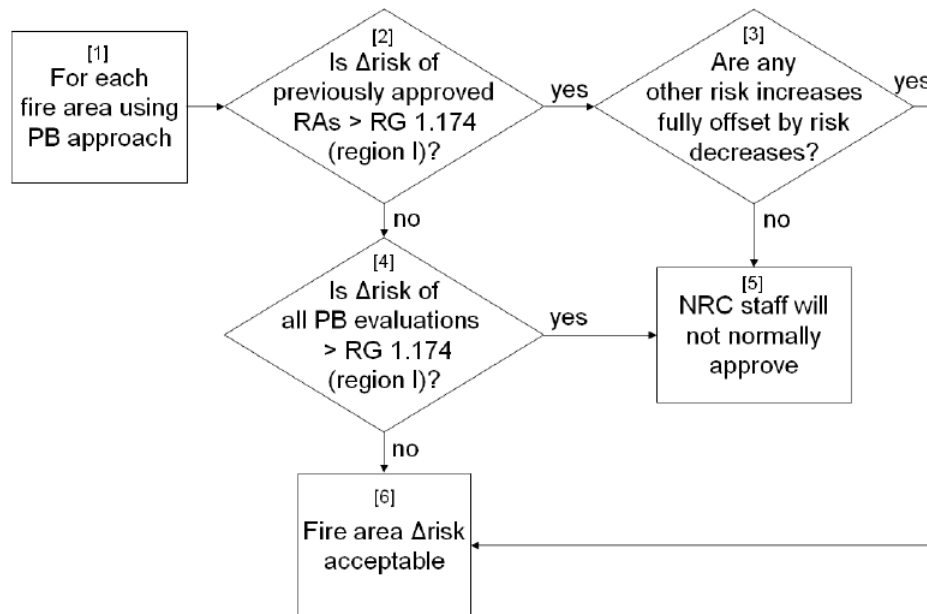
[1]
For each fire area using PB approach

[2]
Is Δrisk of previously approved RAs > RG 1.174 (region I)?

yes

[3]
Are any other risk increases fully offset by risk decreases?

yes

no

no

[4]
Is Δrisk of all PB evaluations > RG 1.174 (region I)?

yes

[5]
NRC staff will not normally approve

no

[6]
Fire area Δrisk acceptable